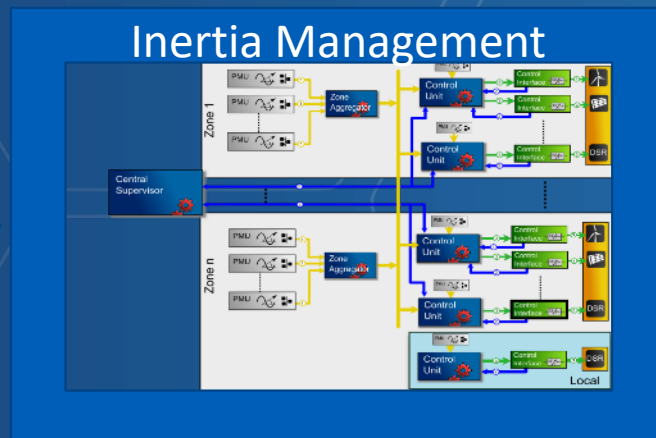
Inertia Management

Zone 1

PMU

PMU

PMU

Zone Aggregator

Control Unit

Control Interface

Control Interface

Control Unit

Control Interface

DSR

Central Supervisor

Zone n

PMU

PMU

PMU

Zone Aggregator

Control Unit

Control Interface

Control Interface

Control Unit

Control Interface

DSR

Control Unit

Control Interface

DSR

Local